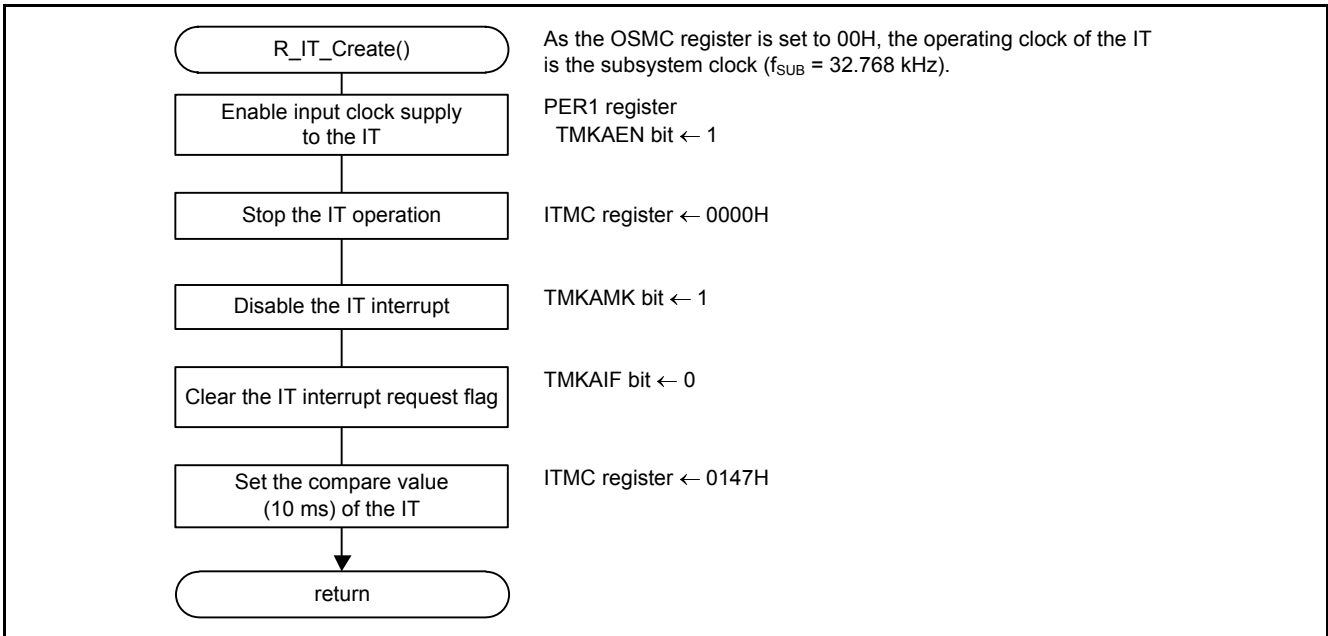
R_IT_Create()

As the OSMC register is set to 00H, the operating clock of the IT is the subsystem clock ($f_{SUB}$ = 32.768 kHz).

Enable input clock supply to the IT

PER1 register
TMKAEN bit $\leftarrow$ 1

Stop the IT operation

ITMC register $\leftarrow$ 0000H

Disable the IT interrupt

TMKAMK bit $\leftarrow$ 1

Clear the IT interrupt request flag

TMKAIF bit $\leftarrow$ 0

Set the compare value (10 ms) of the IT

ITMC register $\leftarrow$ 0147H

return